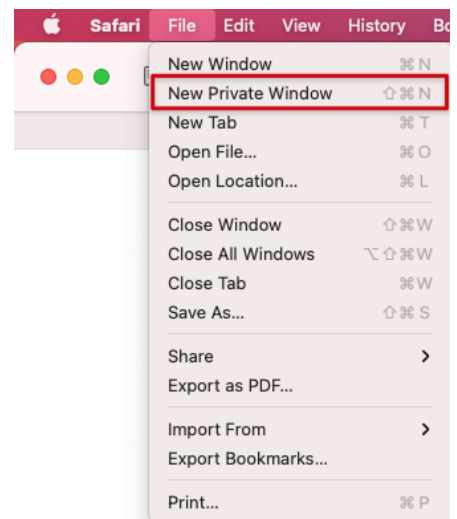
Safari File Edit View History Bo

New Window ⌘N
New Private Window ⇧⌘N
New Tab ⌘T
Open File... ⌘O
Open Location... ⌘L

Close Window ⇧⌘W
Close All Windows ⌥⇧⌘W
Close Tab ⌘W
Save As... ⇧⌘S

Share >
Export as PDF...

Import From >
Export Bookmarks...

Print... ⌘P